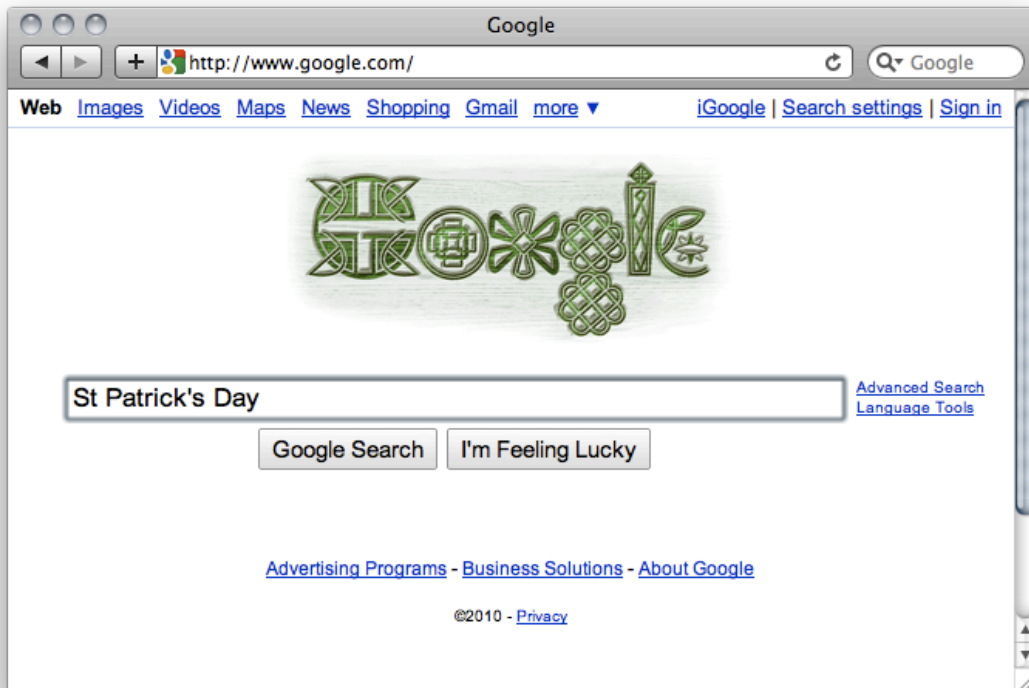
Google

http://www.google.com/

Google

Web Images Videos Maps News Shopping Gmail more ▼ iGoogle | Search settings | Sign in

Google

St Patrick's Day

Advanced Search
Language Tools

Google Search I'm Feeling Lucky

Advertising Programs - Business Solutions - About Google

©2010 - Privacy